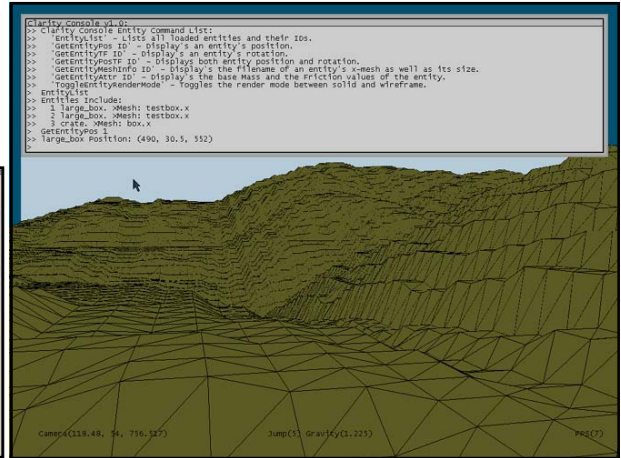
Clarity Console v1.0:
>> Clarity Console Entity Command List:
>> 'EntityList' - Lists all loaded entities and their IDs.
>> 'GetEntityPos ID' - Display's an entity's position.
>> 'GetEntityTF ID' - Display's an entity's rotation.
>> 'GetEntityPosTF ID' - Displays both entity position and rotation.
>> 'GetEntityMeshInfo ID' - Display's the filename of an entity's x-mesh as well as its size.
>> 'GetEntityAttr ID' - Display's the base Mass and the Friction values of the entity.
>> 'ToggleEntityRenderMode' - Toggles the render mode between solid and wireframe.
> EntityList
>> Entities Include:
>> 1 large_box. XMesh: testbox.x
>> 2 large_box. XMesh: testbox.x
>> 3 crate. XMesh: box.x
> GetEntityPos 1
>> large_box Position: (490, 30.5, 552)
>

Camera(119.48, 54, 756.527) Jump(5) Gravity(1.225) FPS(7)